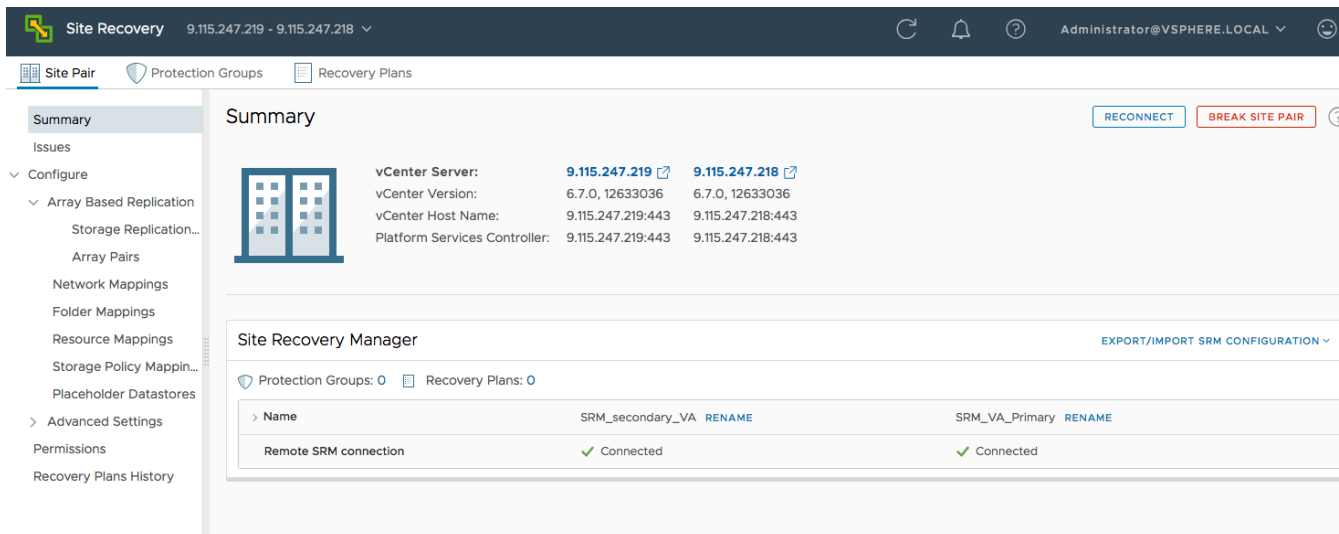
Site Recovery 9.115.247.219 - 9.115.247.218

Administrator@VSPHERE.LOCAL

Site Pair Protection Groups Recovery Plans

Summary
Issues
Configure
Array Based Replication
Storage Replication...
Array Pairs
Network Mappings
Folder Mappings
Resource Mappings
Storage Policy Mappin...
Placeholder Datastores
Advanced Settings
Permissions
Recovery Plans History

Summary

RECONNECT BREAK SITE PAIR

| | | |
|---|---|---|
| vCenter Server: | 9.115.247.219 | 9.115.247.218 |
| vCenter Version: | 6.7.0, 12633036 | 6.7.0, 12633036 |
| vCenter Host Name: | 9.115.247.219:443 | 9.115.247.218:443 |
| Platform Services Controller: | 9.115.247.219:443 | 9.115.247.218:443 |

Site Recovery Manager

EXPORT/IMPORT SRM CONFIGURATION

Protection Groups: 0 Recovery Plans: 0

| Name | SRM_secondary_VA RENAME | SRM_VA_Primary RENAME |
|---|---|---|
| Remote SRM connection | Connected | Connected |